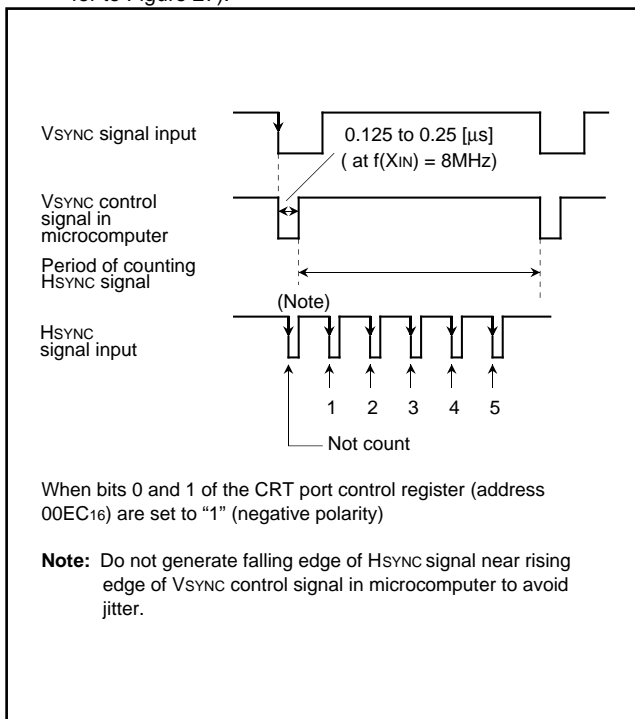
fer to Figure 27).

VSYNC signal input

0.125 to 0.25 [µs]
( at f(XIN) = 8MHz)

VSYNC control signal in microcomputer

Period of counting HSYNC signal

(Note)

HSYNC signal input

1 2 3 4 5

Not count

When bits 0 and 1 of the CRT port control register (address $00EC_{16}$) are set to “1” (negative polarity)

**Note:** Do not generate falling edge of HSYNC signal near rising edge of VSYNC control signal in microcomputer to avoid jitter.